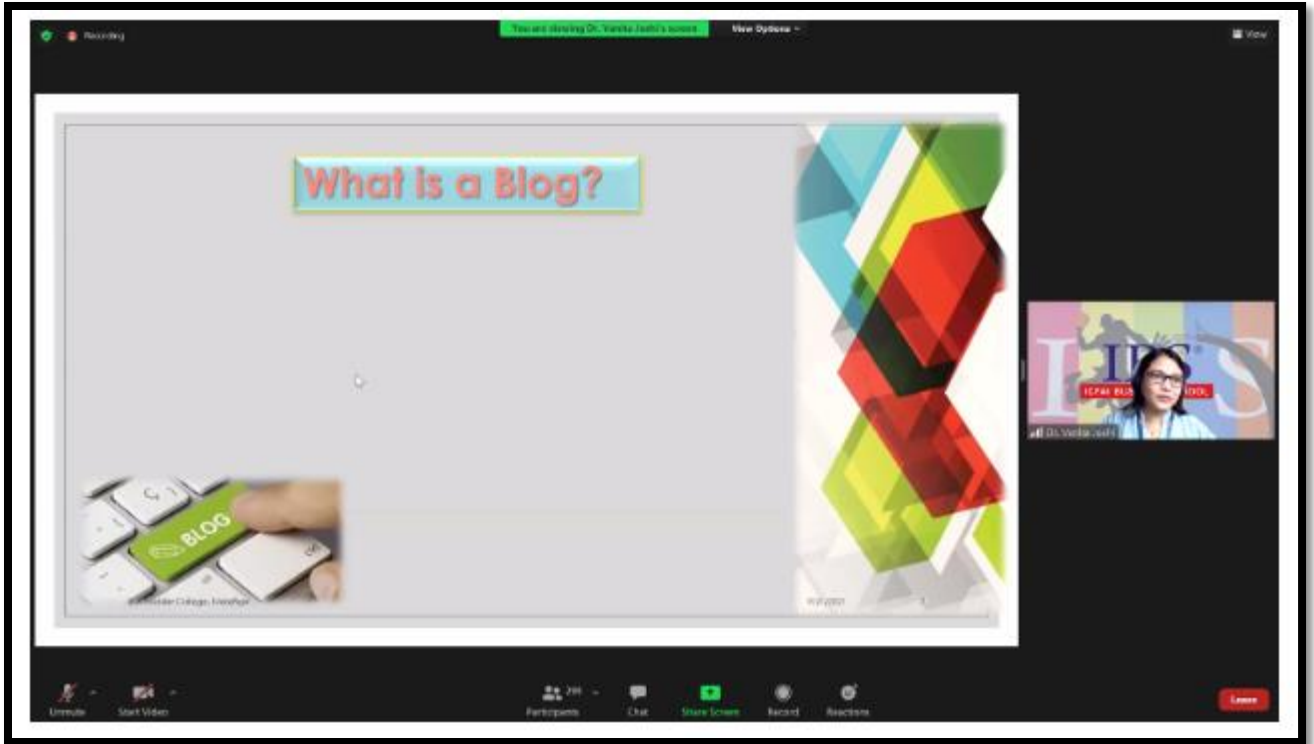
Recording

You are viewing Dr. Vanita Joshi's screen

View Options

View

What is a Blog?

BLOG

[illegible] College, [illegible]

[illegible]

IBS

ICFAI BU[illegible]OOL

Dr. Vanita Joshi

Unmute

Start Video

Participants

Chat

Share Screen

Record

Reactions

Leave